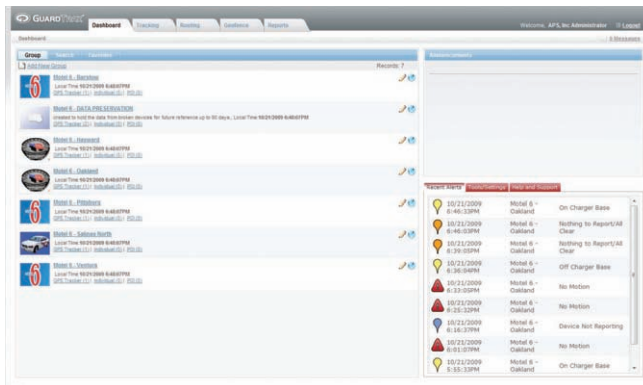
GUARDTRAK

Dashboard | Tracking | Routing | Geofence | Reports

Welcome, APS, Inc Administrator | Logout

Dashboard

0 Messages

Group | Search | Favorites

Add New Group

Records: 7

Motel 6 - Barstow
Local Time 10/21/2009 6:48:07PM
GPS Tracker (1) | Individual (0) | POI (0)

Motel 6 - DATA PRESERVATION
created to hold the data from broken devices for future reference up to 90 days., Local Time 10/21/2009 6:48:07PM
GPS Tracker (0) | Individual (0) | POI (0)

Motel 6 - Hayward
Local Time 10/21/2009 6:48:07PM
GPS Tracker (1) | Individual (0) | POI (0)

Motel 6 - Oakland
Local Time 10/21/2009 6:48:07PM
GPS Tracker (1) | Individual (0) | POI (0)

Motel 6 - Pittsburg
Local Time 10/21/2009 6:48:07PM
GPS Tracker (1) | Individual (0) | POI (0)

Motel 6 - Salinas North
Local Time 10/21/2009 6:48:07PM
GPS Tracker (1) | Individual (0) | POI (0)

Motel 6 - Ventura
Local Time 10/21/2009 6:48:07PM
GPS Tracker (1) | Individual (0) | POI (0)

Announcements

Recent Alerts | Tools/Settings | Help and Support

| | | |
|---|---|---|
| 10/21/2009 6:46:33PM | Motel 6 - Oakland | On Charger Base |
| 10/21/2009 6:46:03PM | Motel 6 - Oakland | Nothing to Report/All Clear |
| 10/21/2009 6:39:05PM | Motel 6 - Oakland | Nothing to Report/All Clear |
| 10/21/2009 6:36:04PM | Motel 6 - Oakland | Off Charger Base |
| 10/21/2009 6:33:05PM | Motel 6 - Oakland | No Motion |
| 10/21/2009 6:25:32PM | Motel 6 - Oakland | No Motion |
| 10/21/2009 6:16:37PM | Motel 6 - Oakland | Device Not Reporting |
| 10/21/2009 6:01:07PM | Motel 6 - Oakland | No Motion |
| 10/21/2009 5:55:33PM | Motel 6 - Oakland | On Charger Base |